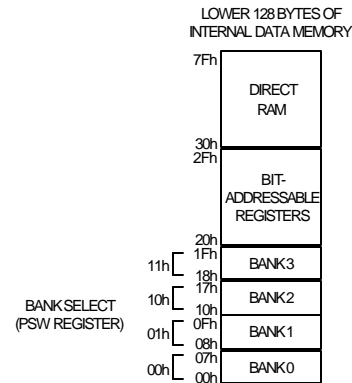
LOWER 128 BYTES OF INTERNAL DATA MEMORY

7Fh

DIRECT RAM

30h

2Fh

BIT-ADDRESSABLE REGISTERS

20h

1Fh

BANK3

18h

17h

BANK2

10h

0Fh

BANK1

08h

07h

BANK0

00h

11h

10h

01h

00h

BANK SELECT (PSW REGISTER)